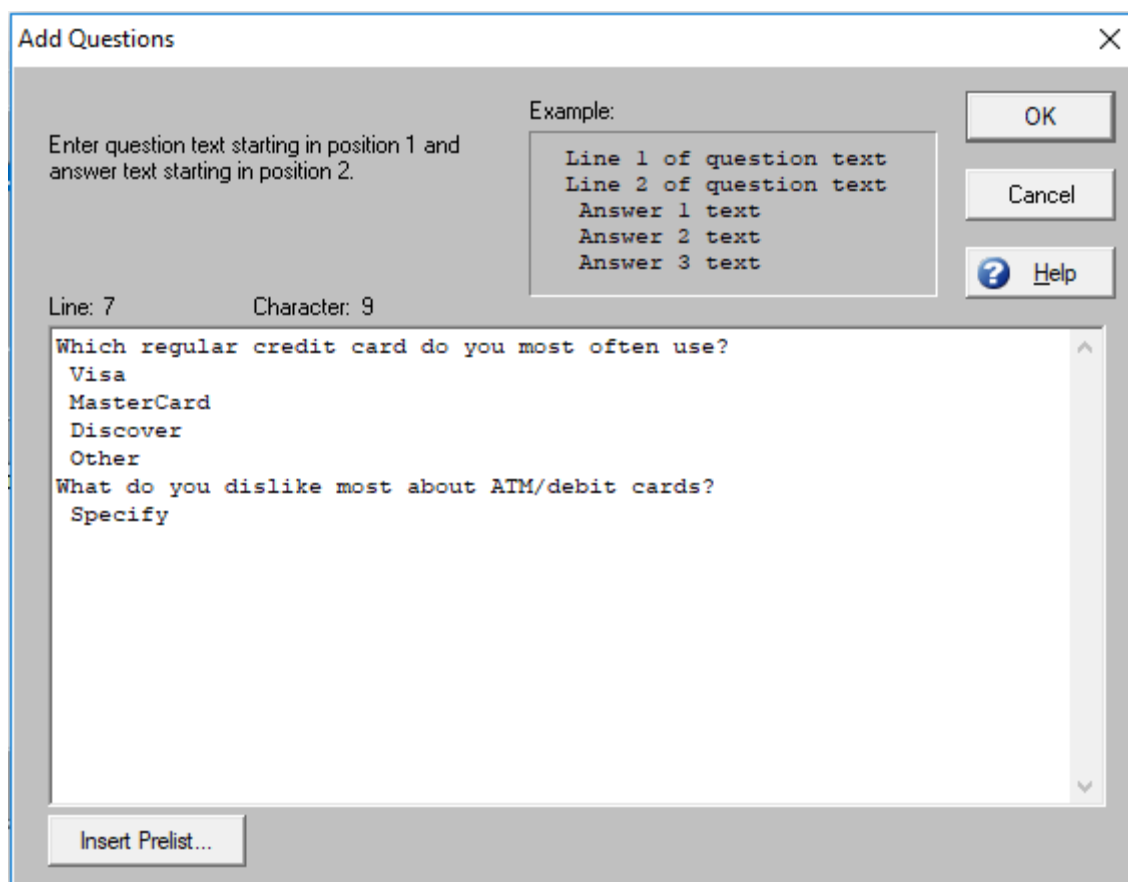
Add Questions

×

Enter question text starting in position 1 and answer text starting in position 2.

Example:

Line 1 of question text
Line 2 of question text
 Answer 1 text
 Answer 2 text
 Answer 3 text

OK

Cancel

Help

Line: 7

Character: 9

Which regular credit card do you most often use?
 Visa
 MasterCard
 Discover
 Other
What do you dislike most about ATM/debit cards?
 Specify

Insert Prelist...